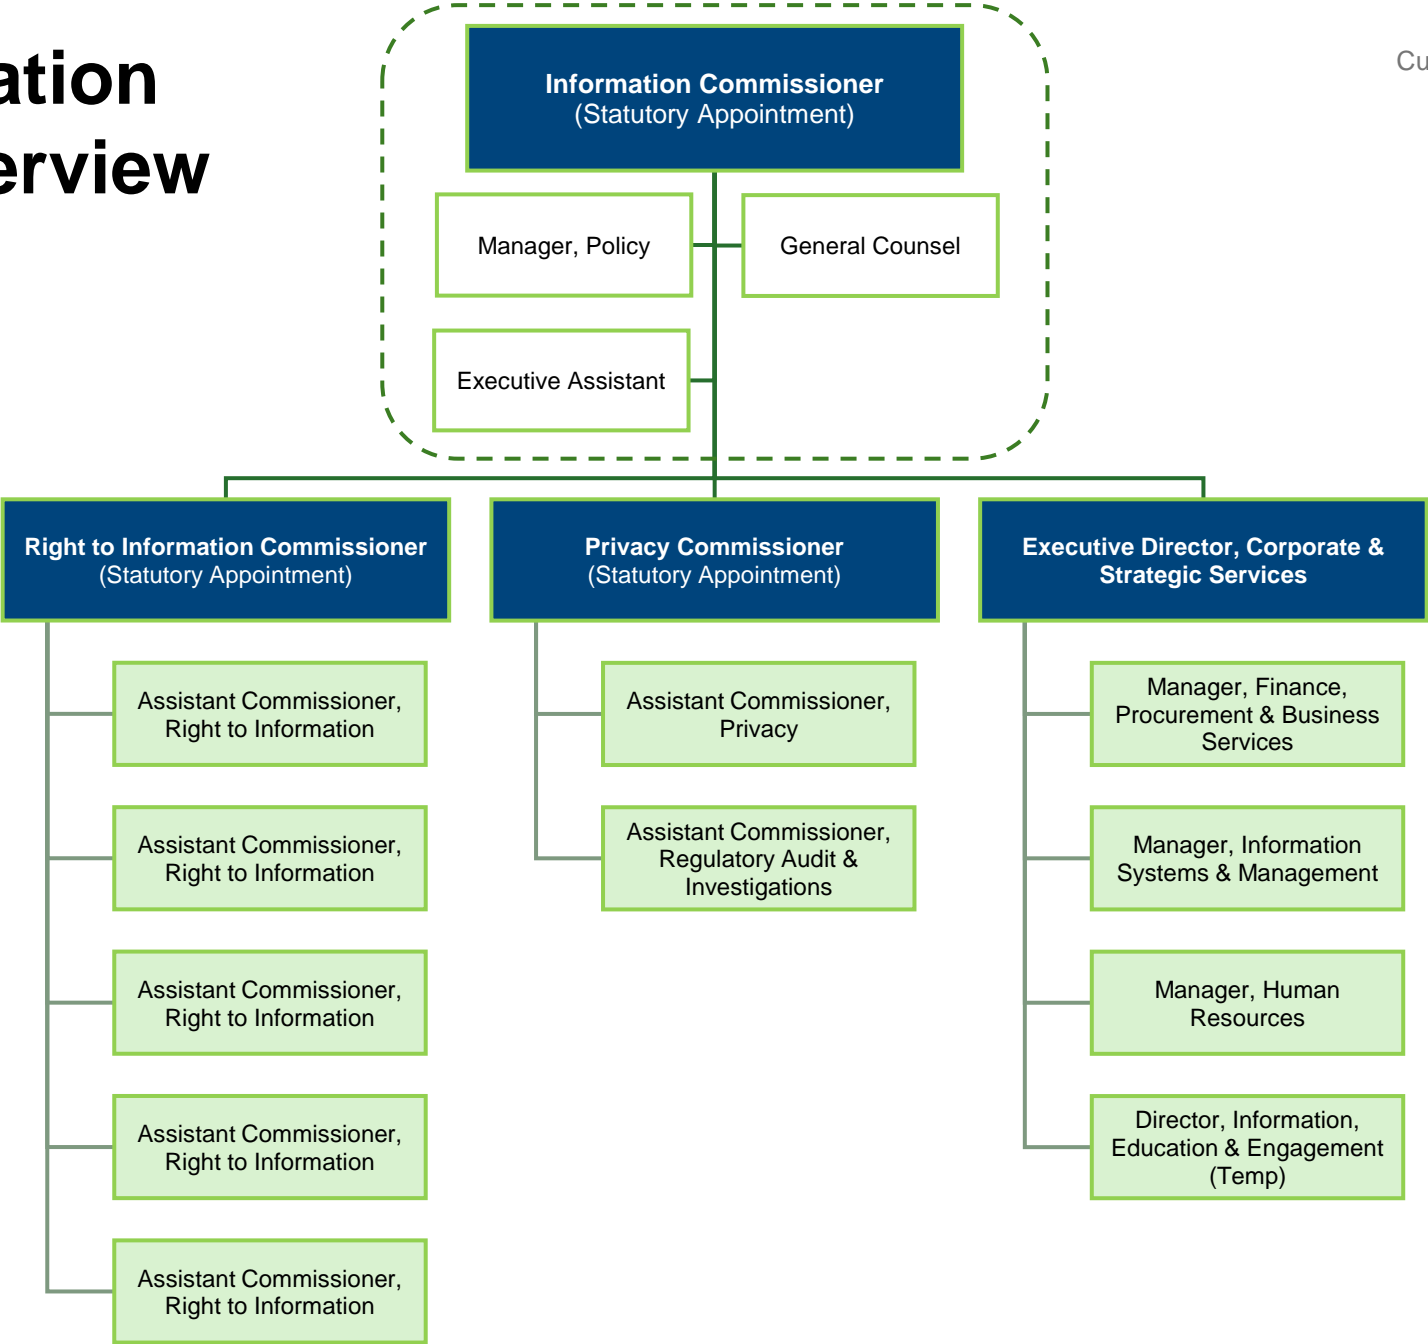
ation
erview

Cu

Information Commissioner
(Statutory Appointment)

Manager, Policy

General Counsel

Executive Assistant

Right to Information Commissioner
(Statutory Appointment)

Assistant Commissioner, Right to Information

Assistant Commissioner, Right to Information

Assistant Commissioner, Right to Information

Assistant Commissioner, Right to Information

Assistant Commissioner, Right to Information

Privacy Commissioner
(Statutory Appointment)

Assistant Commissioner, Privacy

Assistant Commissioner, Regulatory Audit & Investigations

Executive Director, Corporate & Strategic Services

Manager, Finance, Procurement & Business Services

Manager, Information Systems & Management

Manager, Human Resources

Director, Information, Education & Engagement (Temp)